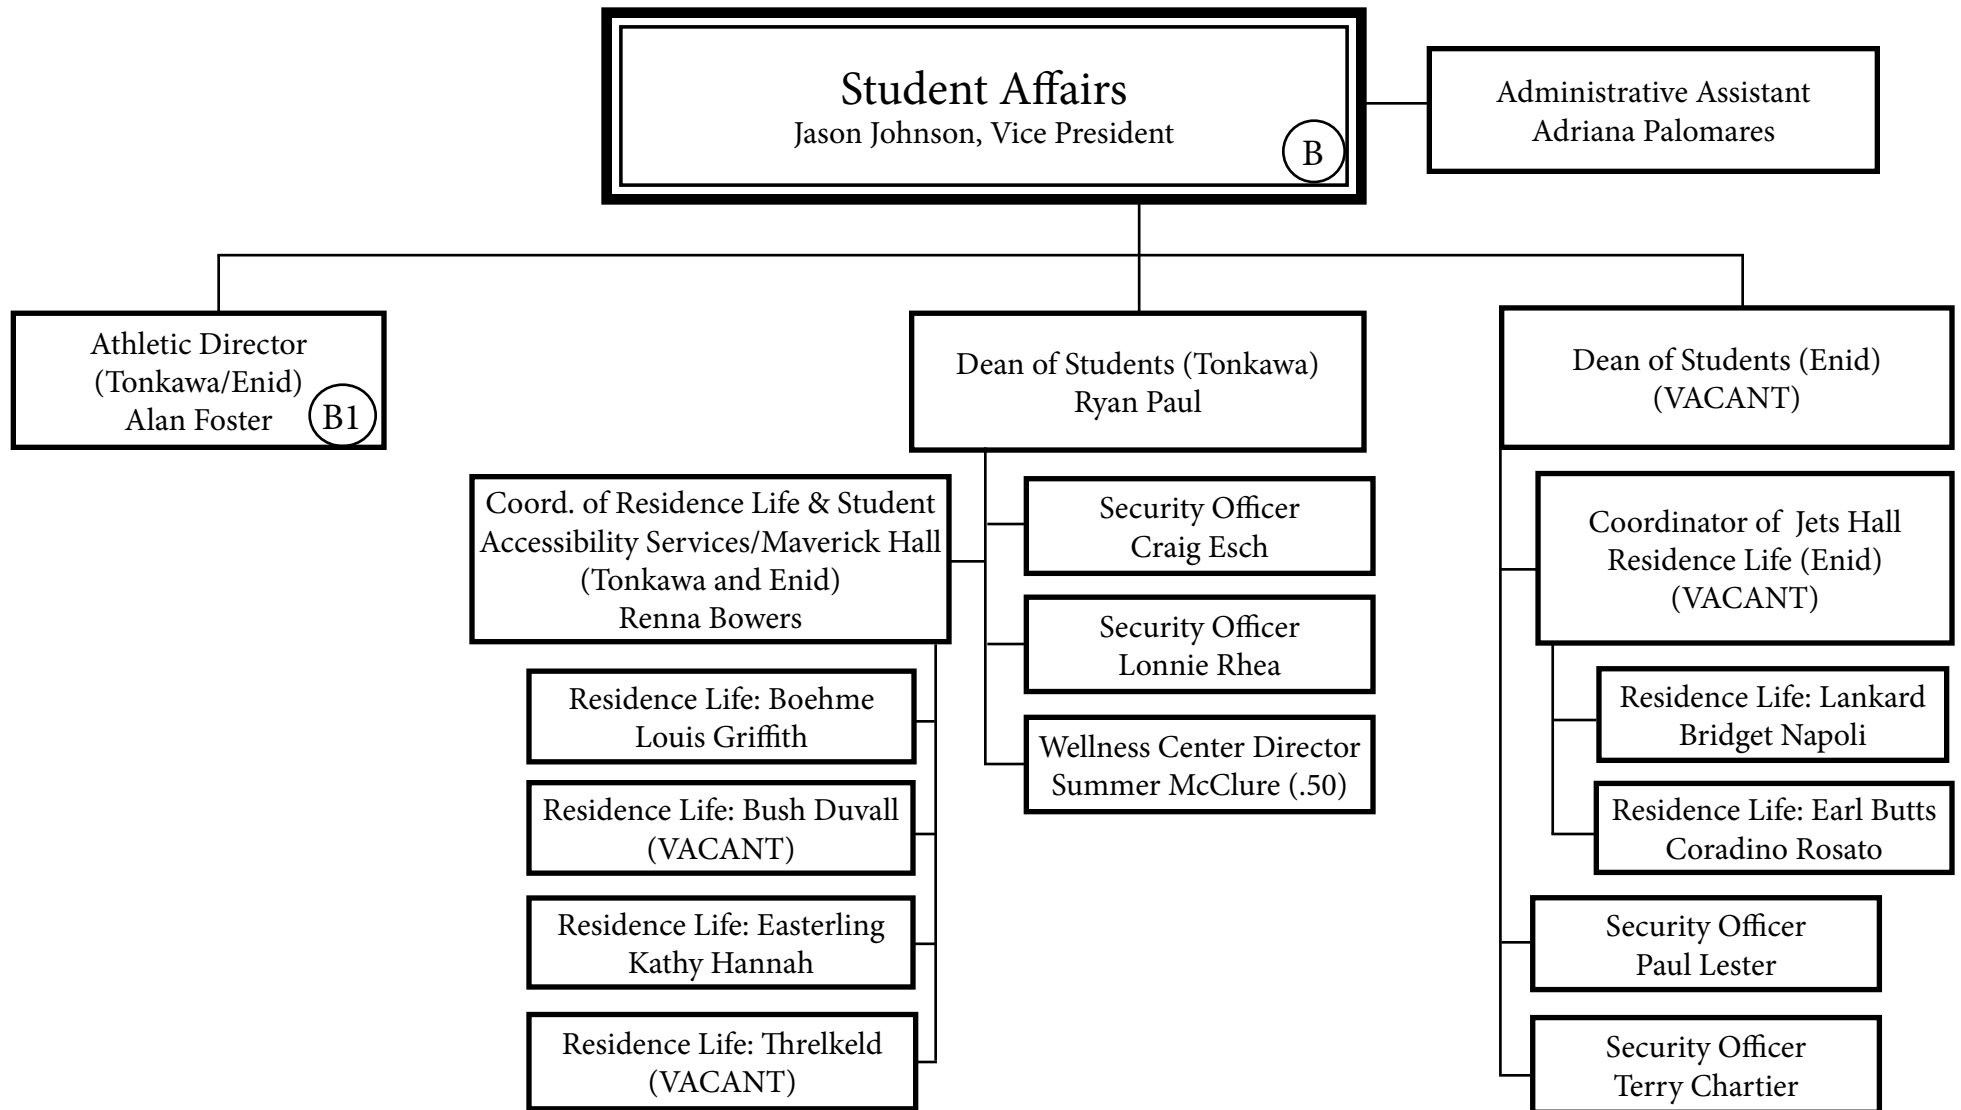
Student Affairs
Jason Johnson, Vice President
B

Administrative Assistant
Adriana Palomares

Athletic Director
(Tonkawa/Enid)
Alan Foster
B1

Dean of Students (Tonkawa)
Ryan Paul

Dean of Students (Enid)
(VACANT)

Coord. of Residence Life & Student Accessibility Services/Maverick Hall
(Tonkawa and Enid)
Renna Bowers

Residence Life: Boehme
Louis Griffith

Residence Life: Bush Duvall
(VACANT)

Residence Life: Easterling
Kathy Hannah

Residence Life: Threlkeld
(VACANT)

Security Officer
Craig Esch

Security Officer
Lonnie Rhea

Wellness Center Director
Summer McClure (.50)

Coordinator of Jets Hall
Residence Life (Enid)
(VACANT)

Residence Life: Lankard
Bridget Napoli

Residence Life: Earl Butts
Coradino Rosato

Security Officer
Paul Lester

Security Officer
Terry Chartier